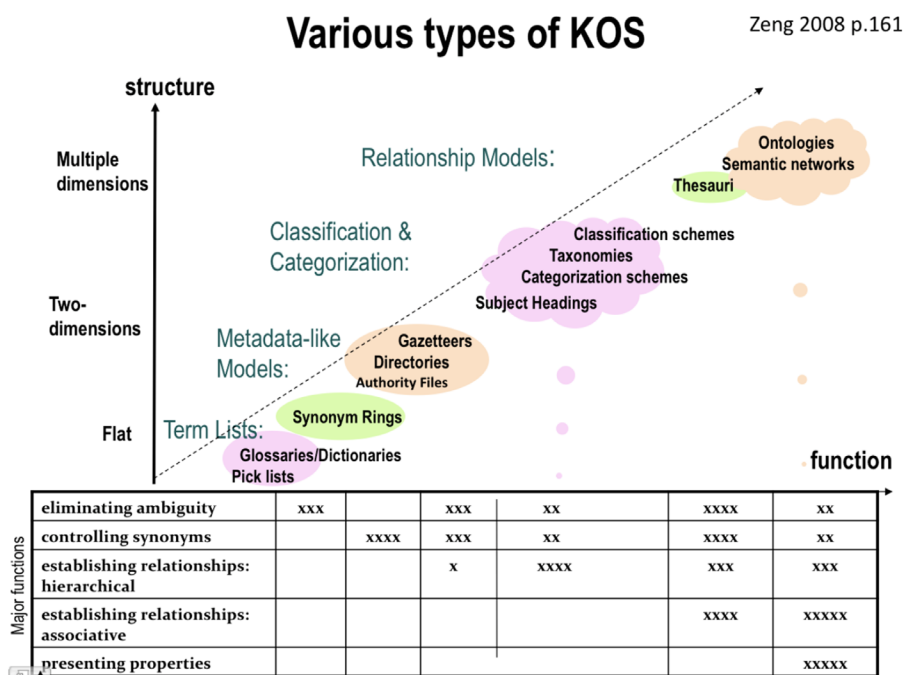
Various types of KOS

Zeng 2008 p.161

structure

Multiple dimensions

Two-dimensions

Flat

Relationship Models:

Ontologies
Semantic networks

Thesauri

Classification & Categorization:

Classification schemes
Taxonomies
Categorization schemes
Subject Headings

Metadata-like Models:

Gazetteers
Directories
Authority Files

Term Lists:

Synonym Rings

Glossaries/Dictionaries
Pick lists

function

Major functions

| eliminating ambiguity | xxx | | xxx | xx | xxxx | xx |
|---|---|---|---|---|---|---|
| controlling synonyms | | xxxx | xxx | xx | xxxx | xx |
| establishing relationships: hierarchical | | | x | xxxx | xxx | xxx |
| establishing relationships: associative | | | | | xxxx | xxxxx |
| presenting properties | | | | | | xxxxx |